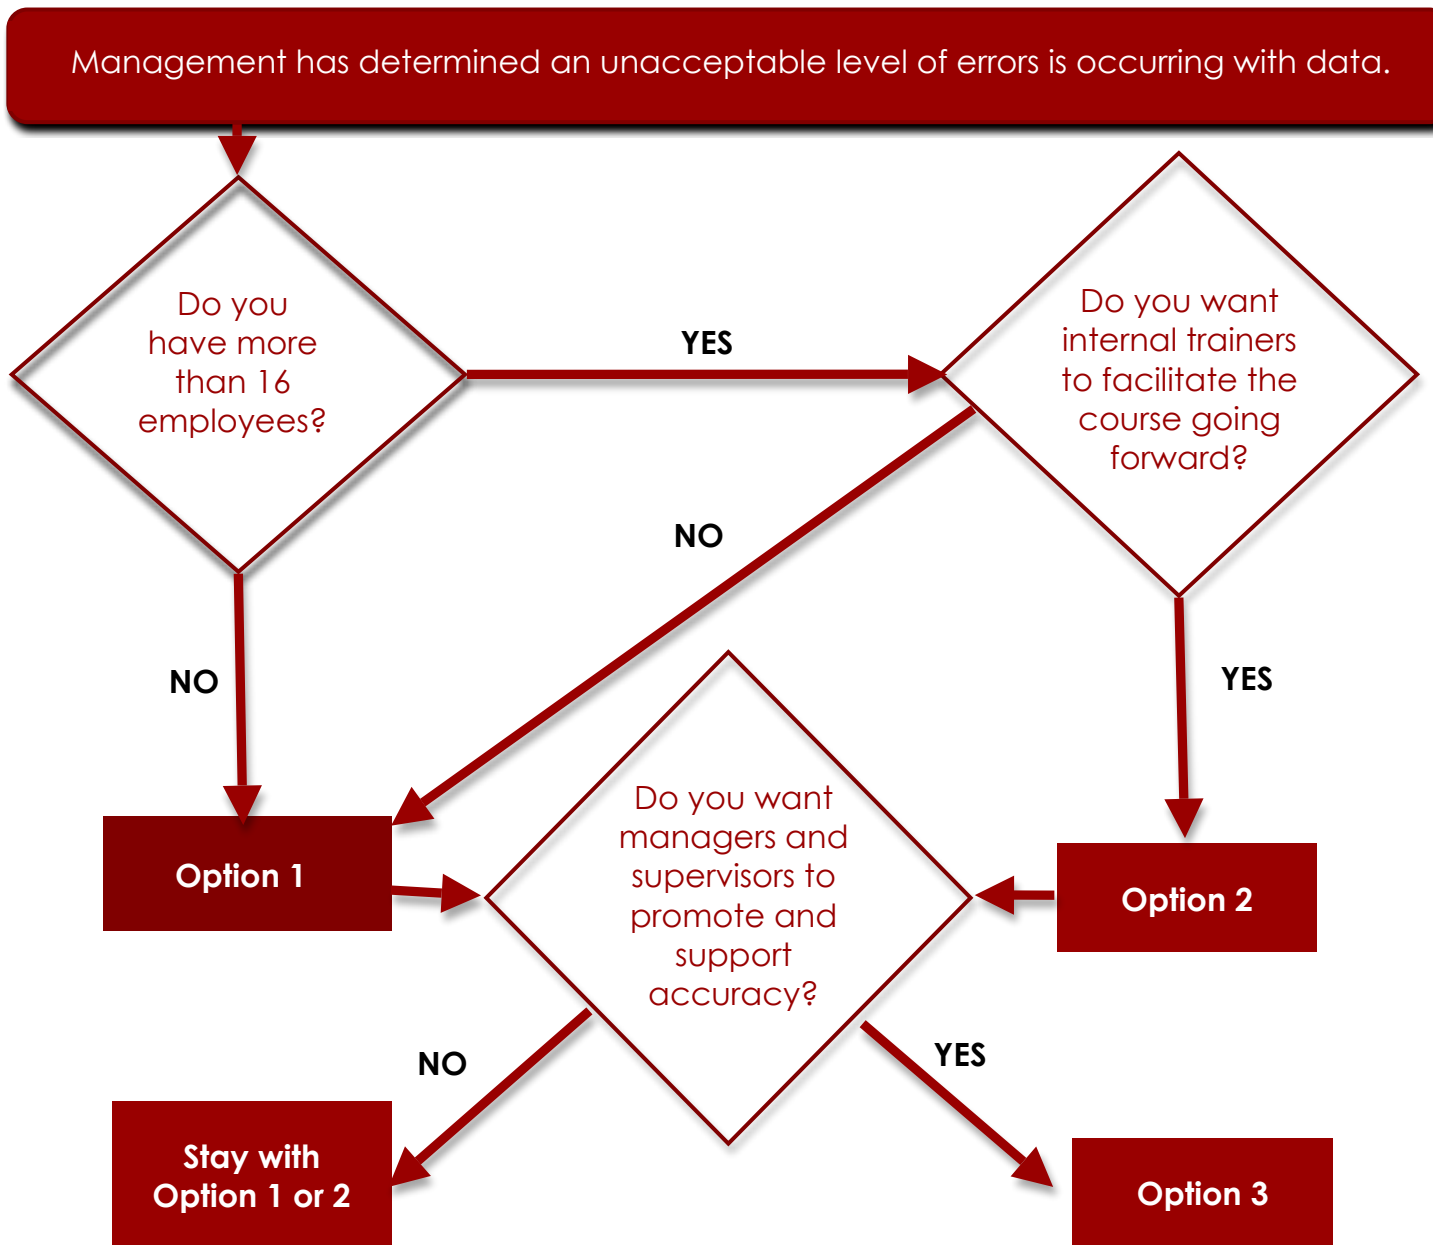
Management has determined an unacceptable level of errors is occurring with data.

Do you have more than 16 employees?

YES

Do you want internal trainers to facilitate the course going forward?

NO

NO

YES

Do you want managers and supervisors to promote and support accuracy?

Option 1

Option 2

NO

YES

Stay with Option 1 or 2

Option 3